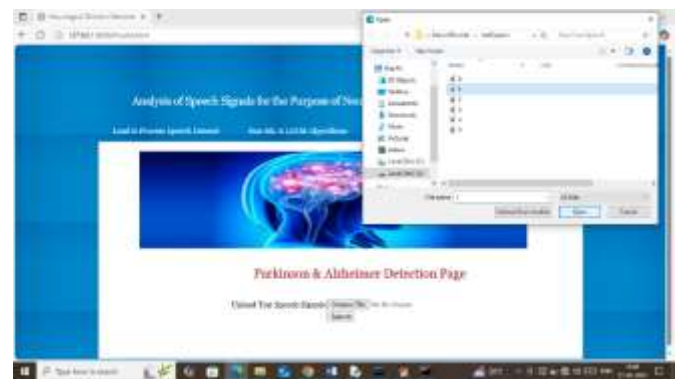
Analysis of Speech Signals for the Purpose of Ne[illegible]

Load & Process Speech Dataset

Run ML & LSTM Algorithms

Open

Parkinson & Alzheimer Detection Page

Upload Test Speech Signals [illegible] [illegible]

Submit

Open

Cancel